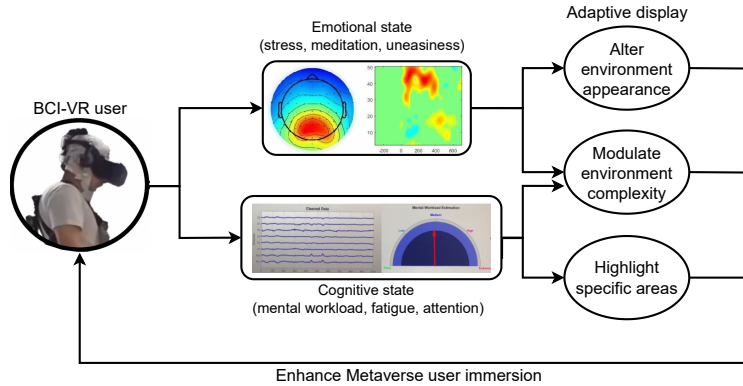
Adaptive display

Emotional state
(stress, meditation, uneasiness)

BCI-VR user

50
40
30
20
10
-200 0 200 400 600

Alter environment appearance

Modulate environment complexity

Cleaned Data

Mental Workload Estimation

Medium

Low

High

Highlight specific areas

Cognitive state
(mental workload, fatigue, attention)

Enhance Metaverse user immersion